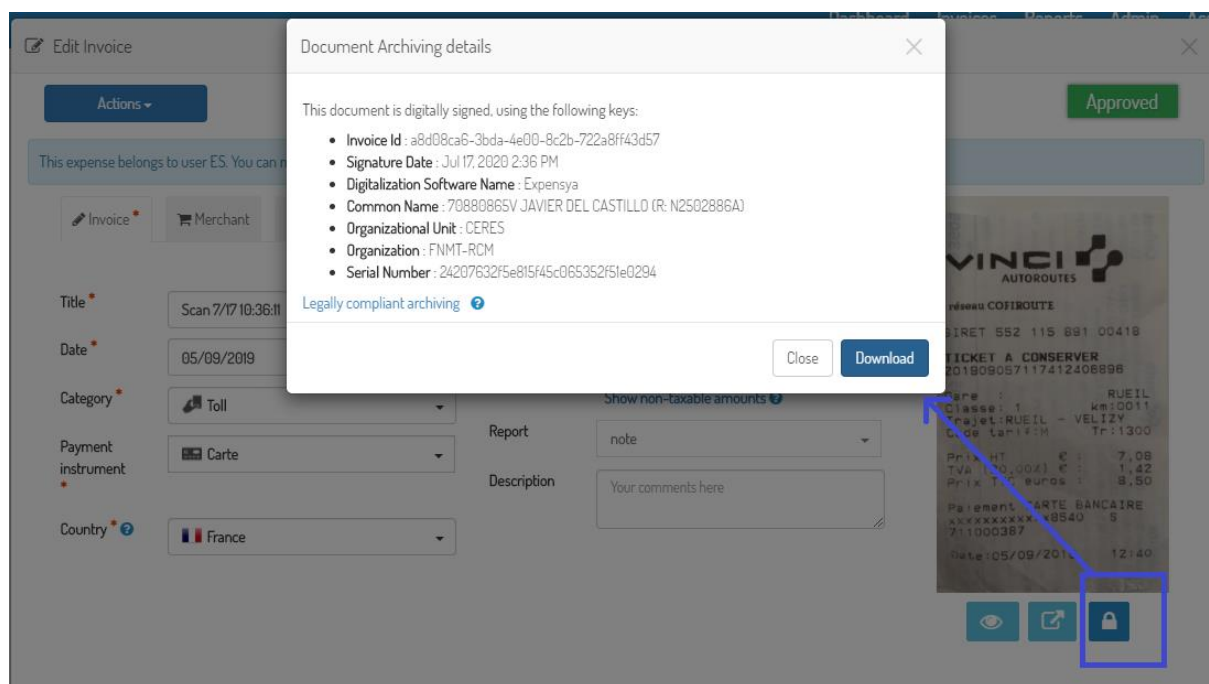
Dashboard Invoices Reports Admin Ac

Edit Invoice

Actions

Approved

This expense belongs to user ES. You can n

Invoice * Merchant

Title * Scan 7/17 10:36:1

Date * 05/09/2019

Category * Toll

Payment instrument * Carte

Country * France

Show non-taxable amounts

Report note

Description Your comments here

Document Archiving details

This document is digitally signed, using the following keys:

- Invoice Id : a8d08ca6-3bda-4e00-8c2b-722a8ff43d57
- Signature Date : Jul 17, 2020 2:36 PM
- Digitalization Software Name : Expensya
- Common Name : 70880865V JAVIER DEL CASTILLO (R: N2502886A)
- Organizational Unit : CERES
- Organization : FNMT-RCM
- Serial Number : 24207632f5e815f45c065352f51e0294

Legally compliant archiving

Close Download

VINCI AUTOROUTES
réseau COFIROUTE
SIRET 552 115 891 00418
TICKET A CONSERVER
20190905711741240689 8
Gare : RUEIL
Classe : 1 km:0011
Trajet:RUEIL - VELIZY
Code tarif:M Tr:1300
Prix HT € : 7,08
TVA (20,00%) € : 1,42
Prix TTC euros : 8,50
Paiement CARTE BANCAIRE
XXXXXXXXXXX48540 S
711000387
Date:05/09/2019 12:40